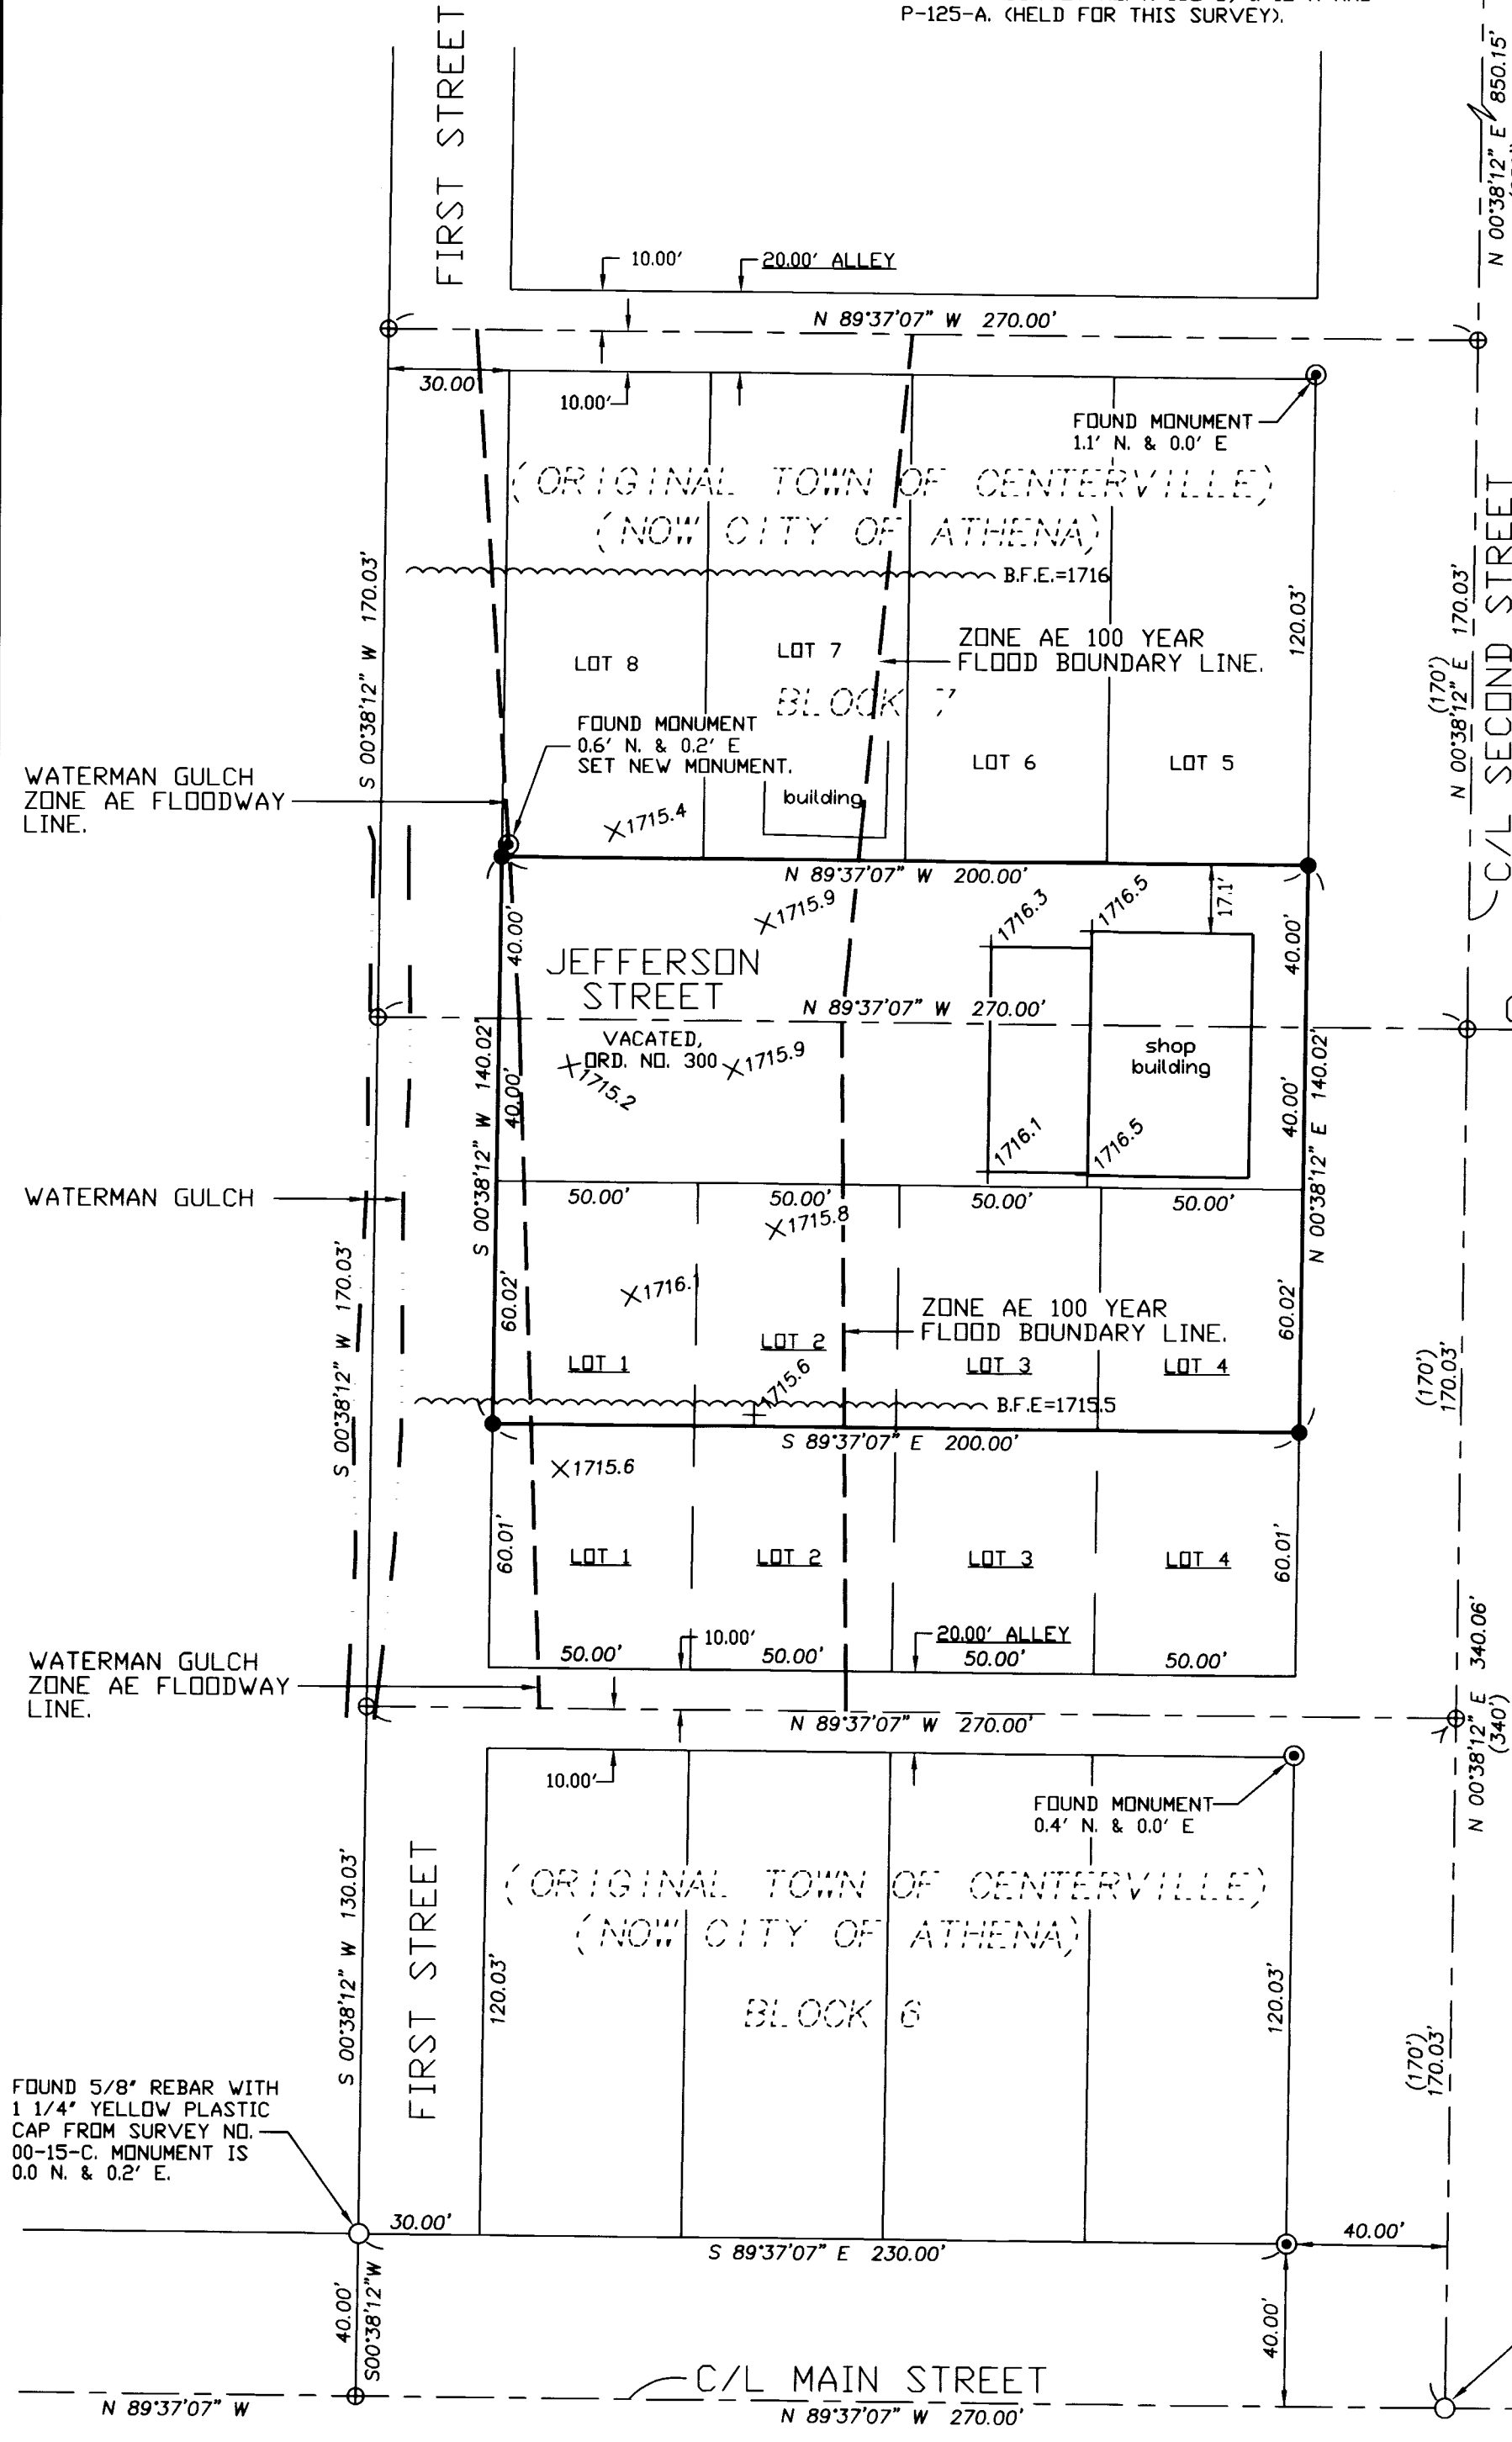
P-125-A. (HELD FOR THIS SURVEY).

FIRST STREET

10.00'
20.00' ALLEY

N 89°37'07" W 270.00'

N 00°38'12" E 850.15'

30.00'
10.00'

FOUND MONUMENT
1.1' N. & 0.0' E

(ORIGINAL TOWN OF CENTERVILLE)
(NOW CITY OF ATHENA)

B.F.E.=1716

S 00°38'12" W 170.03'

120.03'

(170')
N 00°38'12" E 170.03'

C/L SECOND STREET

LOT 8
LOT 7
ZONE AE 100 YEAR FLOOD BOUNDARY LINE.
BLOCK 7

FOUND MONUMENT
0.6' N. & 0.2' E
SET NEW MONUMENT.

LOT 6
LOT 5

WATERMAN GULCH ZONE AE FLOODWAY LINE.

building
1715.4

N 89°37'07" W 200.00'
1715.9
1716.3
1716.5
17.1'
40.00'
40.00'

JEFFERSON STREET

N 89°37'07" W 270.00'

VACATED, ORD. NO. 300
1715.9
1715.2

shop building

40.00'
40.00'
S 00°38'12" W 140.02'
N 00°38'12" E 140.02'

1716.1
1716.5

WATERMAN GULCH

50.00'
50.00'
50.00'
50.00'
1715.8

S 00°38'12" W 170.03'

1716.1
ZONE AE 100 YEAR FLOOD BOUNDARY LINE.

60.02'
60.02'
LOT 2
LOT 1
LOT 3
LOT 4

(170')
170.03'

1715.6
B.F.E=1715.5

S 89°37'07" E 200.00'

1715.6

60.01'
LOT 1
LOT 2
LOT 3
LOT 4
60.01'

340.06'

10.00'
20.00' ALLEY
50.00'
50.00'
50.00'
50.00'

WATERMAN GULCH ZONE AE FLOODWAY LINE.

N 89°37'07" W 270.00'

N 00°38'12" E (340')

10.00'
FOUND MONUMENT
0.4' N. & 0.0' E

S 00°38'12" W 130.03'

(ORIGINAL TOWN OF CENTERVILLE)
(NOW CITY OF ATHENA)

FIRST STREET

120.03'
120.03'

BLOCK 6

(170')
170.03'

FOUND 5/8" REBAR WITH 1 1/4" YELLOW PLASTIC CAP FROM SURVEY NO. 00-15-C. MONUMENT IS 0.0 N. & 0.2' E.

30.00'
40.00'
S 89°37'07" E 230.00'

40.00'
S00°38'12"W
40.00'

C/L MAIN STREET

N 89°37'07" W
N 89°37'07" W 270.00'